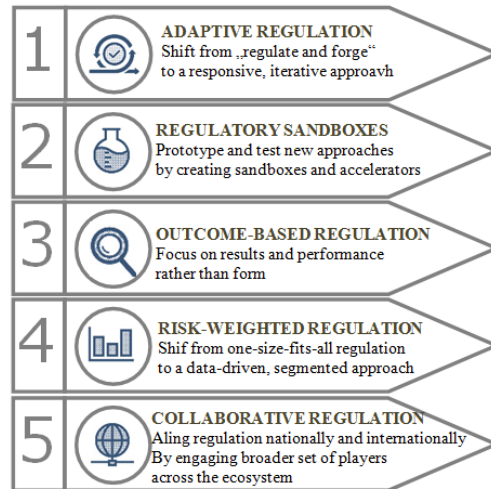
1
ADAPTIVE REGULATION
Shift from „regulate and forge“ to a responsive, iterative approavh

2
REGULATORY SANDBOXES
Prototype and test new approaches by creating sandboxes and accelerators

3
OUTCOME-BASED REGULATION
Focus on results and performance rather than form

4
RISK-WEIGHTED REGULATION
Shif from one-size-fits-all regulation to a data-driven, segmented approach

5
COLLABORATIVE REGULATION
Aling regulation nationally and internationally By engaging broader set of players across the ecosystem